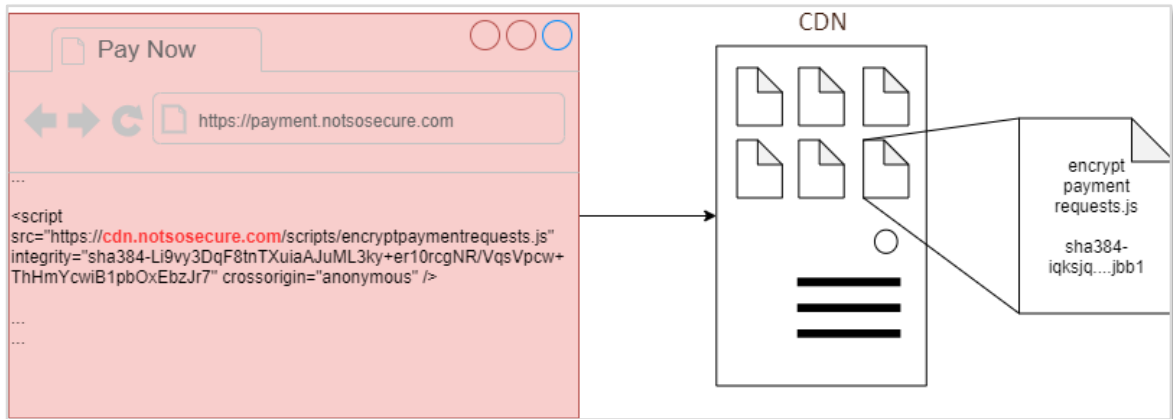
Pay Now

https://payment.notsosecure.com

...

<script src="https://cdn.notsosecure.com/scripts/encryptpaymentrequests.js" integrity="sha384-Li9vy3DqF8tnTXuiaAJuML3ky+er10rcgNR/VqsVpcw+ThHmYcwiB1pbOxEbzJr7" crossorigin="anonymous" />

...
...

CDN

encrypt payment requests.js

sha384-iqksjq....jbb1